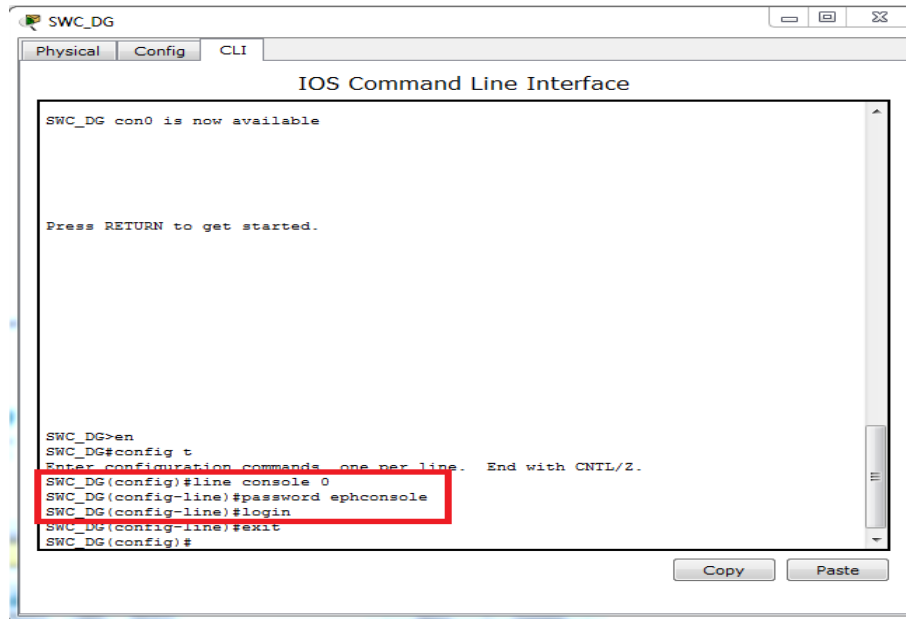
SWC_DG

Physical Config CLI

IOS Command Line Interface

SWC_DG con0 is now available

Press RETURN to get started.

SWC_DG>en
SWC_DG#config t
Enter configuration commands, one per line. End with CNTL/Z.
SWC_DG(config)#line console 0
SWC_DG(config-line)#password ephconsole
SWC_DG(config-line)#login
SWC_DG(config-line)#exit
SWC_DG(config)#

Copy Paste